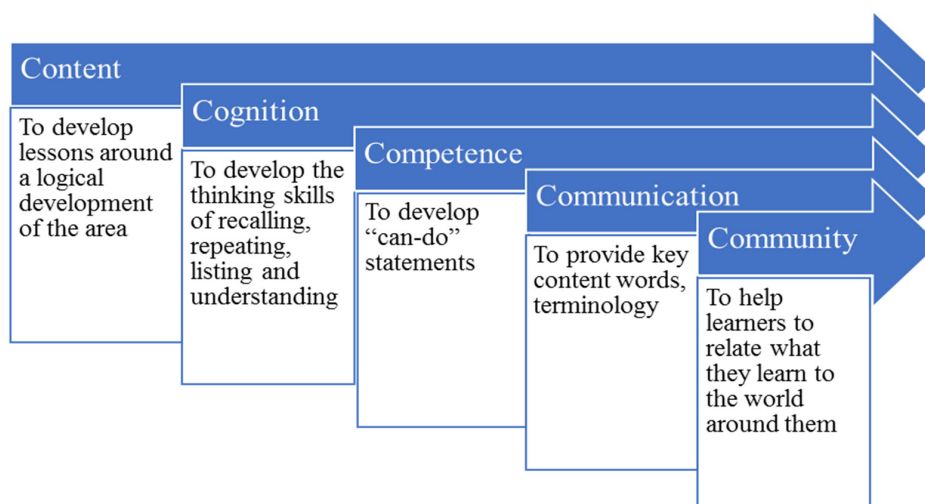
Content

To develop lessons around a logical development of the area

Cognition

To develop the thinking skills of recalling, repeating, listing and understanding

Competence

To develop “can-do” statements

Communication

To provide key content words, terminology

Community

To help learners to relate what they learn to the world around them